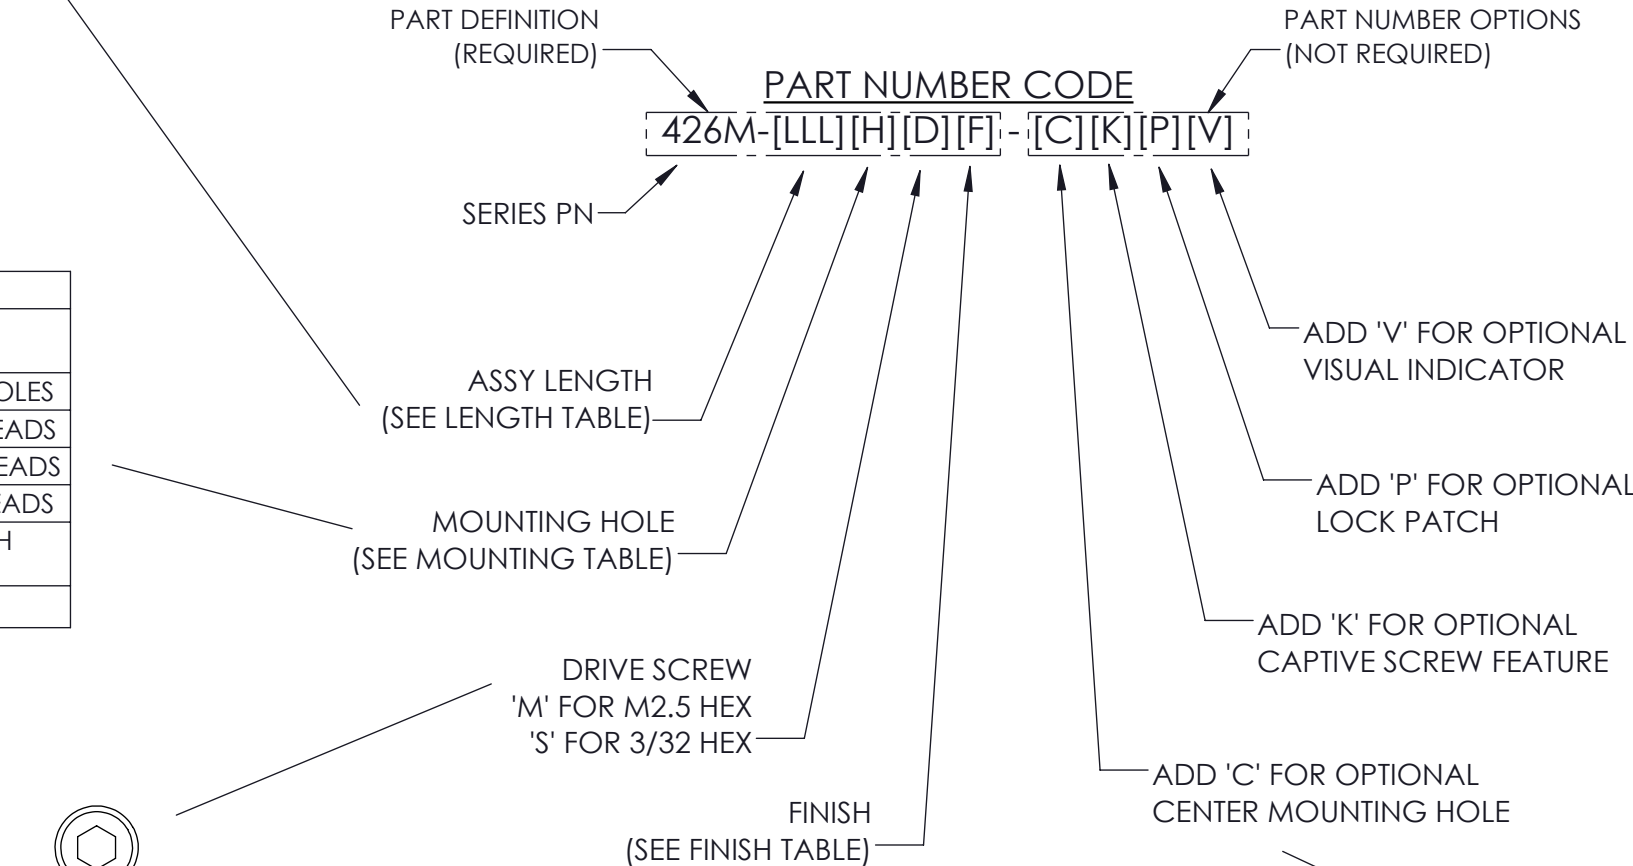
PART DEFINITION
(REQUIRED)

PART NUMBER OPTIONS
(NOT REQUIRED)

PART NUMBER CODE
426M-[LLL][H][D][F] - [C][K][P][V]

SERIES PN

OLES
EADS
EADS
EADS
H

ASSY LENGTH
(SEE LENGTH TABLE)

MOUNTING HOLE
(SEE MOUNTING TABLE)

DRIVE SCREW
'M' FOR M2.5 HEX
'S' FOR 3/32 HEX

FINISH
(SEE FINISH TABLE)

ADD 'V' FOR OPTIONAL
VISUAL INDICATOR

ADD 'P' FOR OPTIONAL
LOCK PATCH

ADD 'K' FOR OPTIONAL
CAPTIVE SCREW FEATURE

ADD 'C' FOR OPTIONAL
CENTER MOUNTING HOLE